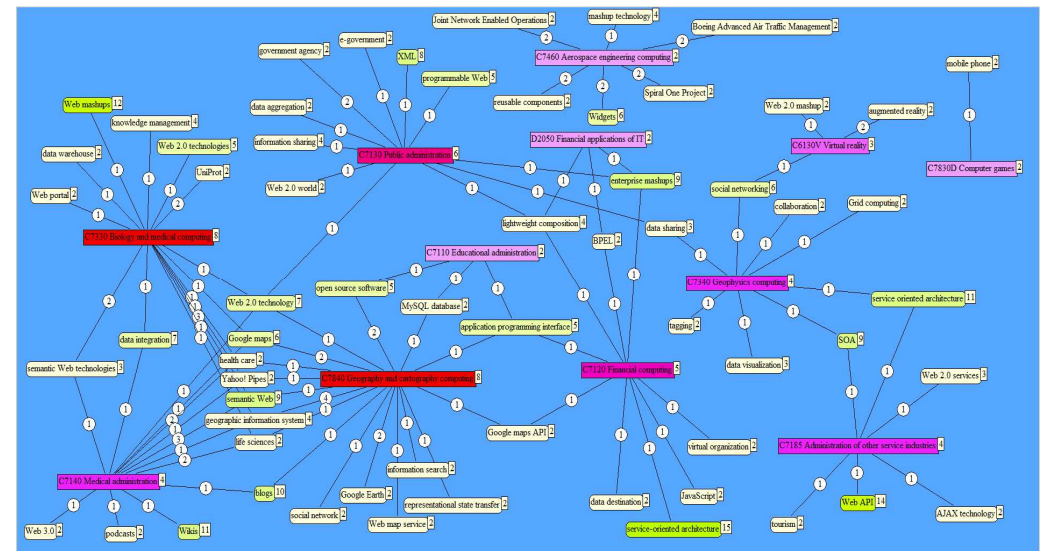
Joint Network Enabled Operations 2
mashup technology 4
Boeing Advanced Air Traffic Management 2
C7460 Aerospace engineering computing 2
reusable components 2
Spiral One Project 2
Widgets 6
government agency 2
e-government 2
XML 8
programmable Web 5
data aggregation 2
information sharing 4
C7130 Public administration 6
Web 2.0 world 2
D2050 Financial applications of IT 2
enterprise mashups 9
mobile phone 2
Web 2.0 mashup 2
augmented reality 2
C6130V Virtual reality 3
C7830D Computer games 2
Web mashups 12
knowledge management 4
Web 2.0 technologies 5
data warehouse 2
UniProt 2
Web portal 2
C7330 Biology and medical computing 8
social networking 6
collaboration 2
Grid computing 2
lightweight composition 4
data sharing 3
BPEL 2
C7110 Educational administration 2
C7340 Geophysics computing 4
service oriented architecture 11
open source software 5
MySQL database 2
Web 2.0 technology 7
application programming interface 5
tagging 2
data integration 7
Google maps 6
SOA 9
data visualization 3
health care 2
Yahoo! Pipes 2
C7840 Geography and cartography computing 8
C7120 Financial computing 5
Web 2.0 services 3
semantic Web technologies 3
semantic Web 9
geographic information system 4
life sciences 2
Google maps API 2
virtual organization 2
C7185 Administration of other service industries 4
information search 2
Google Earth 2
C7140 Medical administration 4
blogs 10
representational state transfer 2
Web API 14
social network 2
Web map service 2
data destination 2
JavaScript 2
tourism 2
AJAX technology 2
Web 3.0 2
podcasts 2
Wikis 11
service-oriented architecture 15